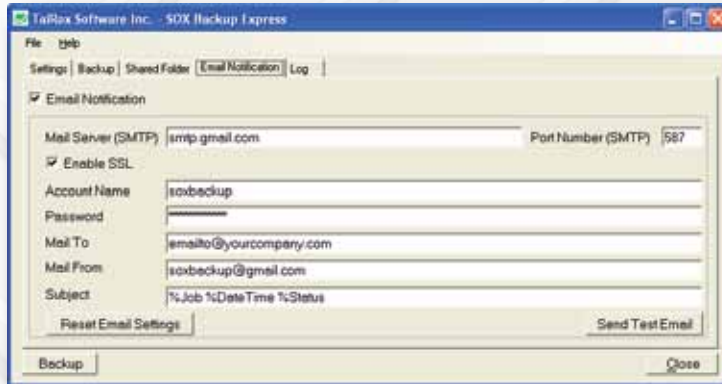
TaRax Software Inc. - SOX Backup Express

File Help

Settings | Backup | Shared Folder | Email Notification | Log

Email Notification

Mail Server (SMTP) smtp.gmail.com Port Number (SMTP) 587

Enable SSL

Account Name soxbackup

Password ••••••••••

Mail To emailto@yourcompany.com

Mail From soxbackup@gmail.com

Subject %Job %DateTime %Status

Reset Email Settings

Send Test Email

Backup

Close